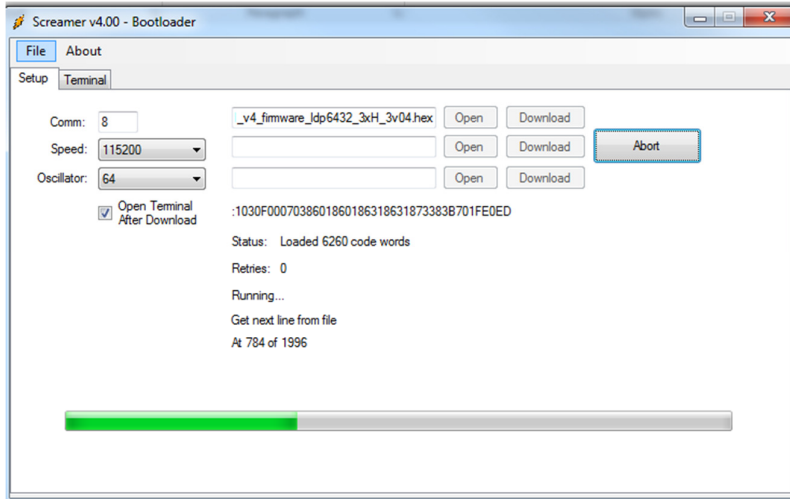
Screamer v4.00 - Bootloader

File About

Setup Terminal

Comm: 8

Speed: 115200

Oscillator: 64

Open Terminal After Download

_v4_firmware_ldp6432_3xH_3v04.hex Open Download

Open Download

Open Download

Abort

:1030F0007038601860186318631873383B701FE0ED

Status: Loaded 6260 code words

Retries: 0

Running...

Get next line from file

At 784 of 1996